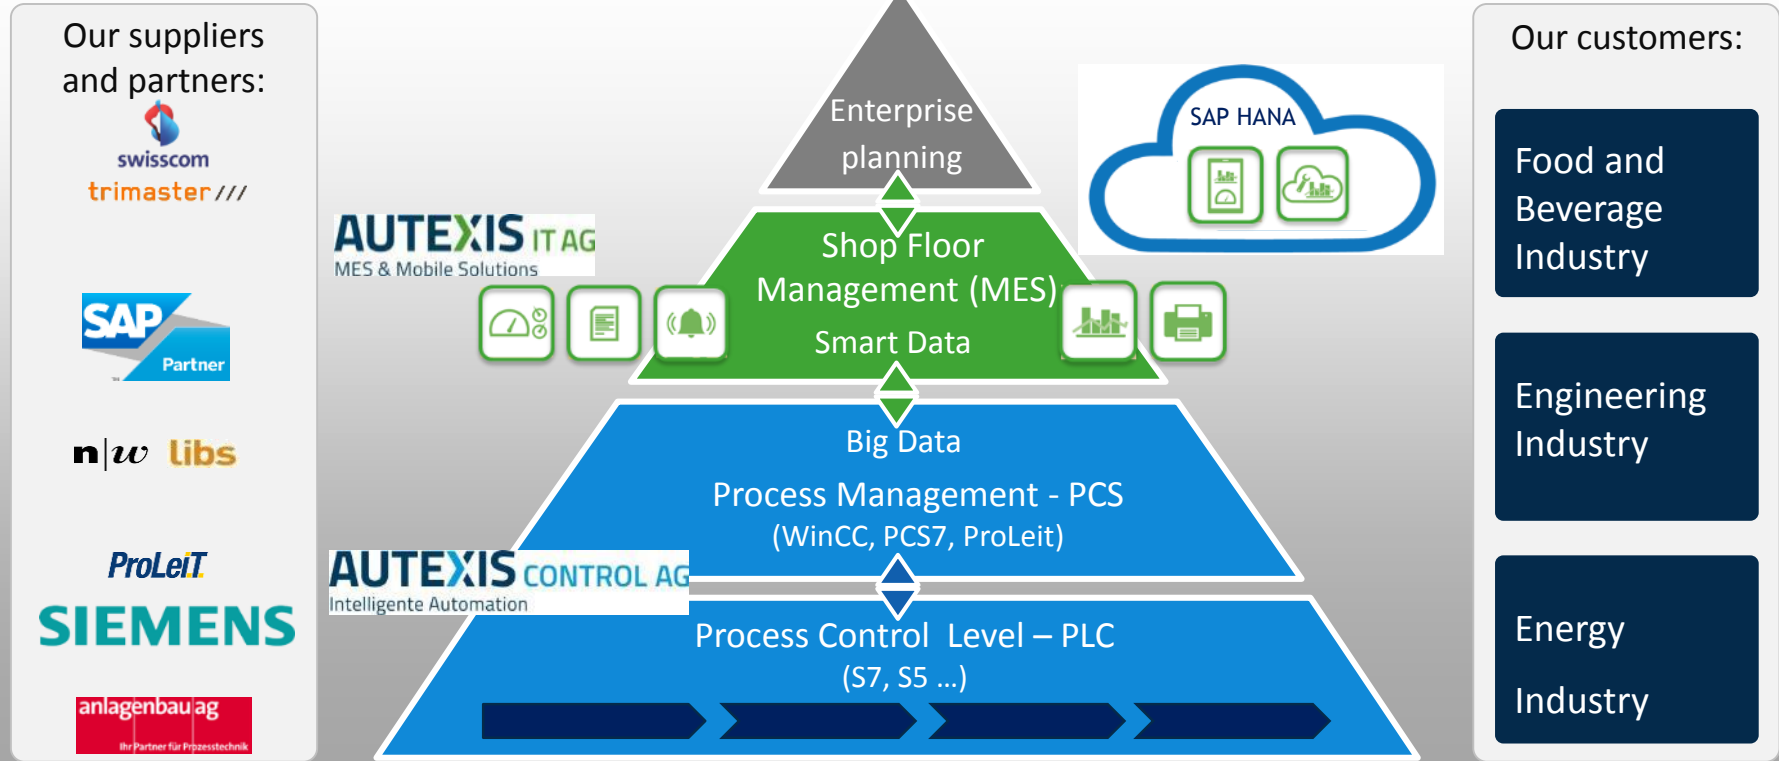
Our suppliers and partners:

swisscom

trimaster///

SAP Partner

n|w libs

ProLeiT

SIEMENS

anlagenbau ag

Ihr Partner für Prozesstechnik

AUTEXIS IT AG
MES & Mobile Solutions

AUTEXIS CONTROL AG
Intelligente Automation

Enterprise planning

Shop Floor Management (MES)

Smart Data

Big Data

Process Management - PCS
(WinCC, PCS7, ProLeit)

Process Control Level – PLC
(S7, S5 …)

SAP HANA

Our customers:

Food and Beverage Industry

Engineering Industry

Energy Industry